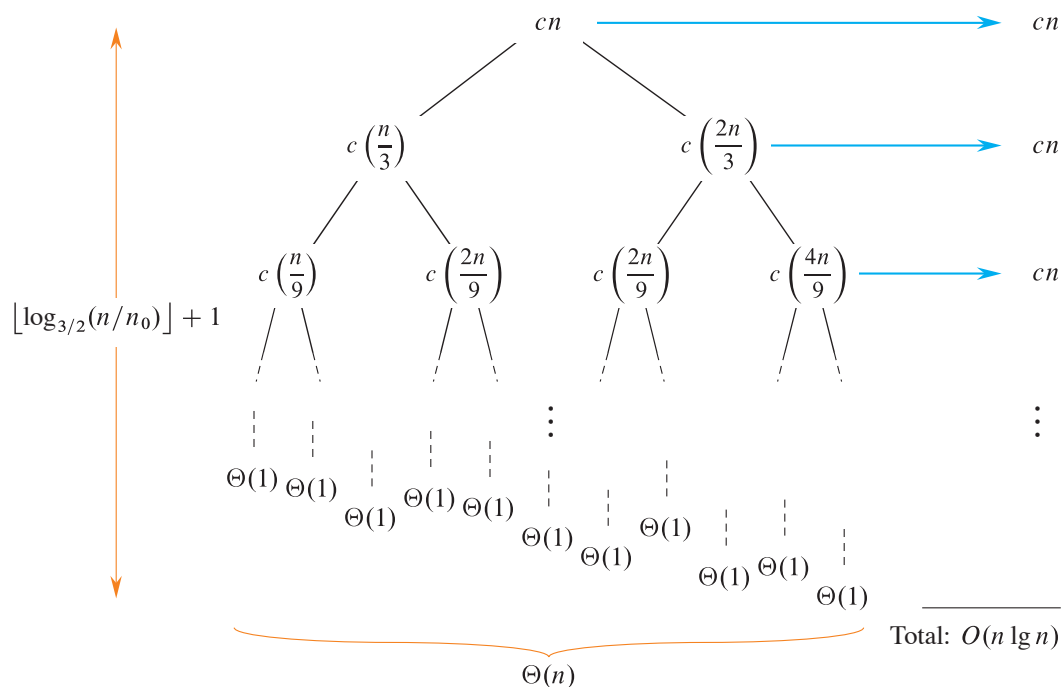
$cn$

$cn$

$c\left(\frac{n}{3}\right)$ $c\left(\frac{2n}{3}\right)$

$cn$

$\lfloor \log_{3/2}(n/n_0) \rfloor + 1$

$c\left(\frac{n}{9}\right)$ $c\left(\frac{2n}{9}\right)$ $c\left(\frac{2n}{9}\right)$ $c\left(\frac{4n}{9}\right)$

$cn$

$\vdots$ $\vdots$

$\Theta(1)$ $\Theta(1)$ $\Theta(1)$ $\Theta(1)$ $\Theta(1)$ $\Theta(1)$ $\Theta(1)$ $\Theta(1)$ $\Theta(1)$ $\Theta(1)$ $\Theta(1)$

Total: $O(n \lg n)$

$\Theta(n)$